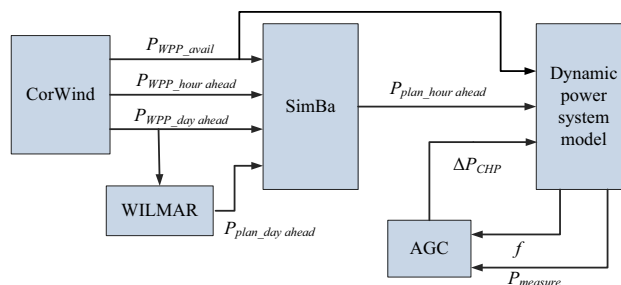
CorWind

$P_{WPP\_avail}$

$P_{WPP\_hour\ ahead}$

$P_{WPP\_day\ ahead}$

SimBa

$P_{plan\_hour\ ahead}$

Dynamic power system model

WILMAR

$P_{plan\_day\ ahead}$

$\Delta P_{CHP}$

AGC

$f$

$P_{measure}$